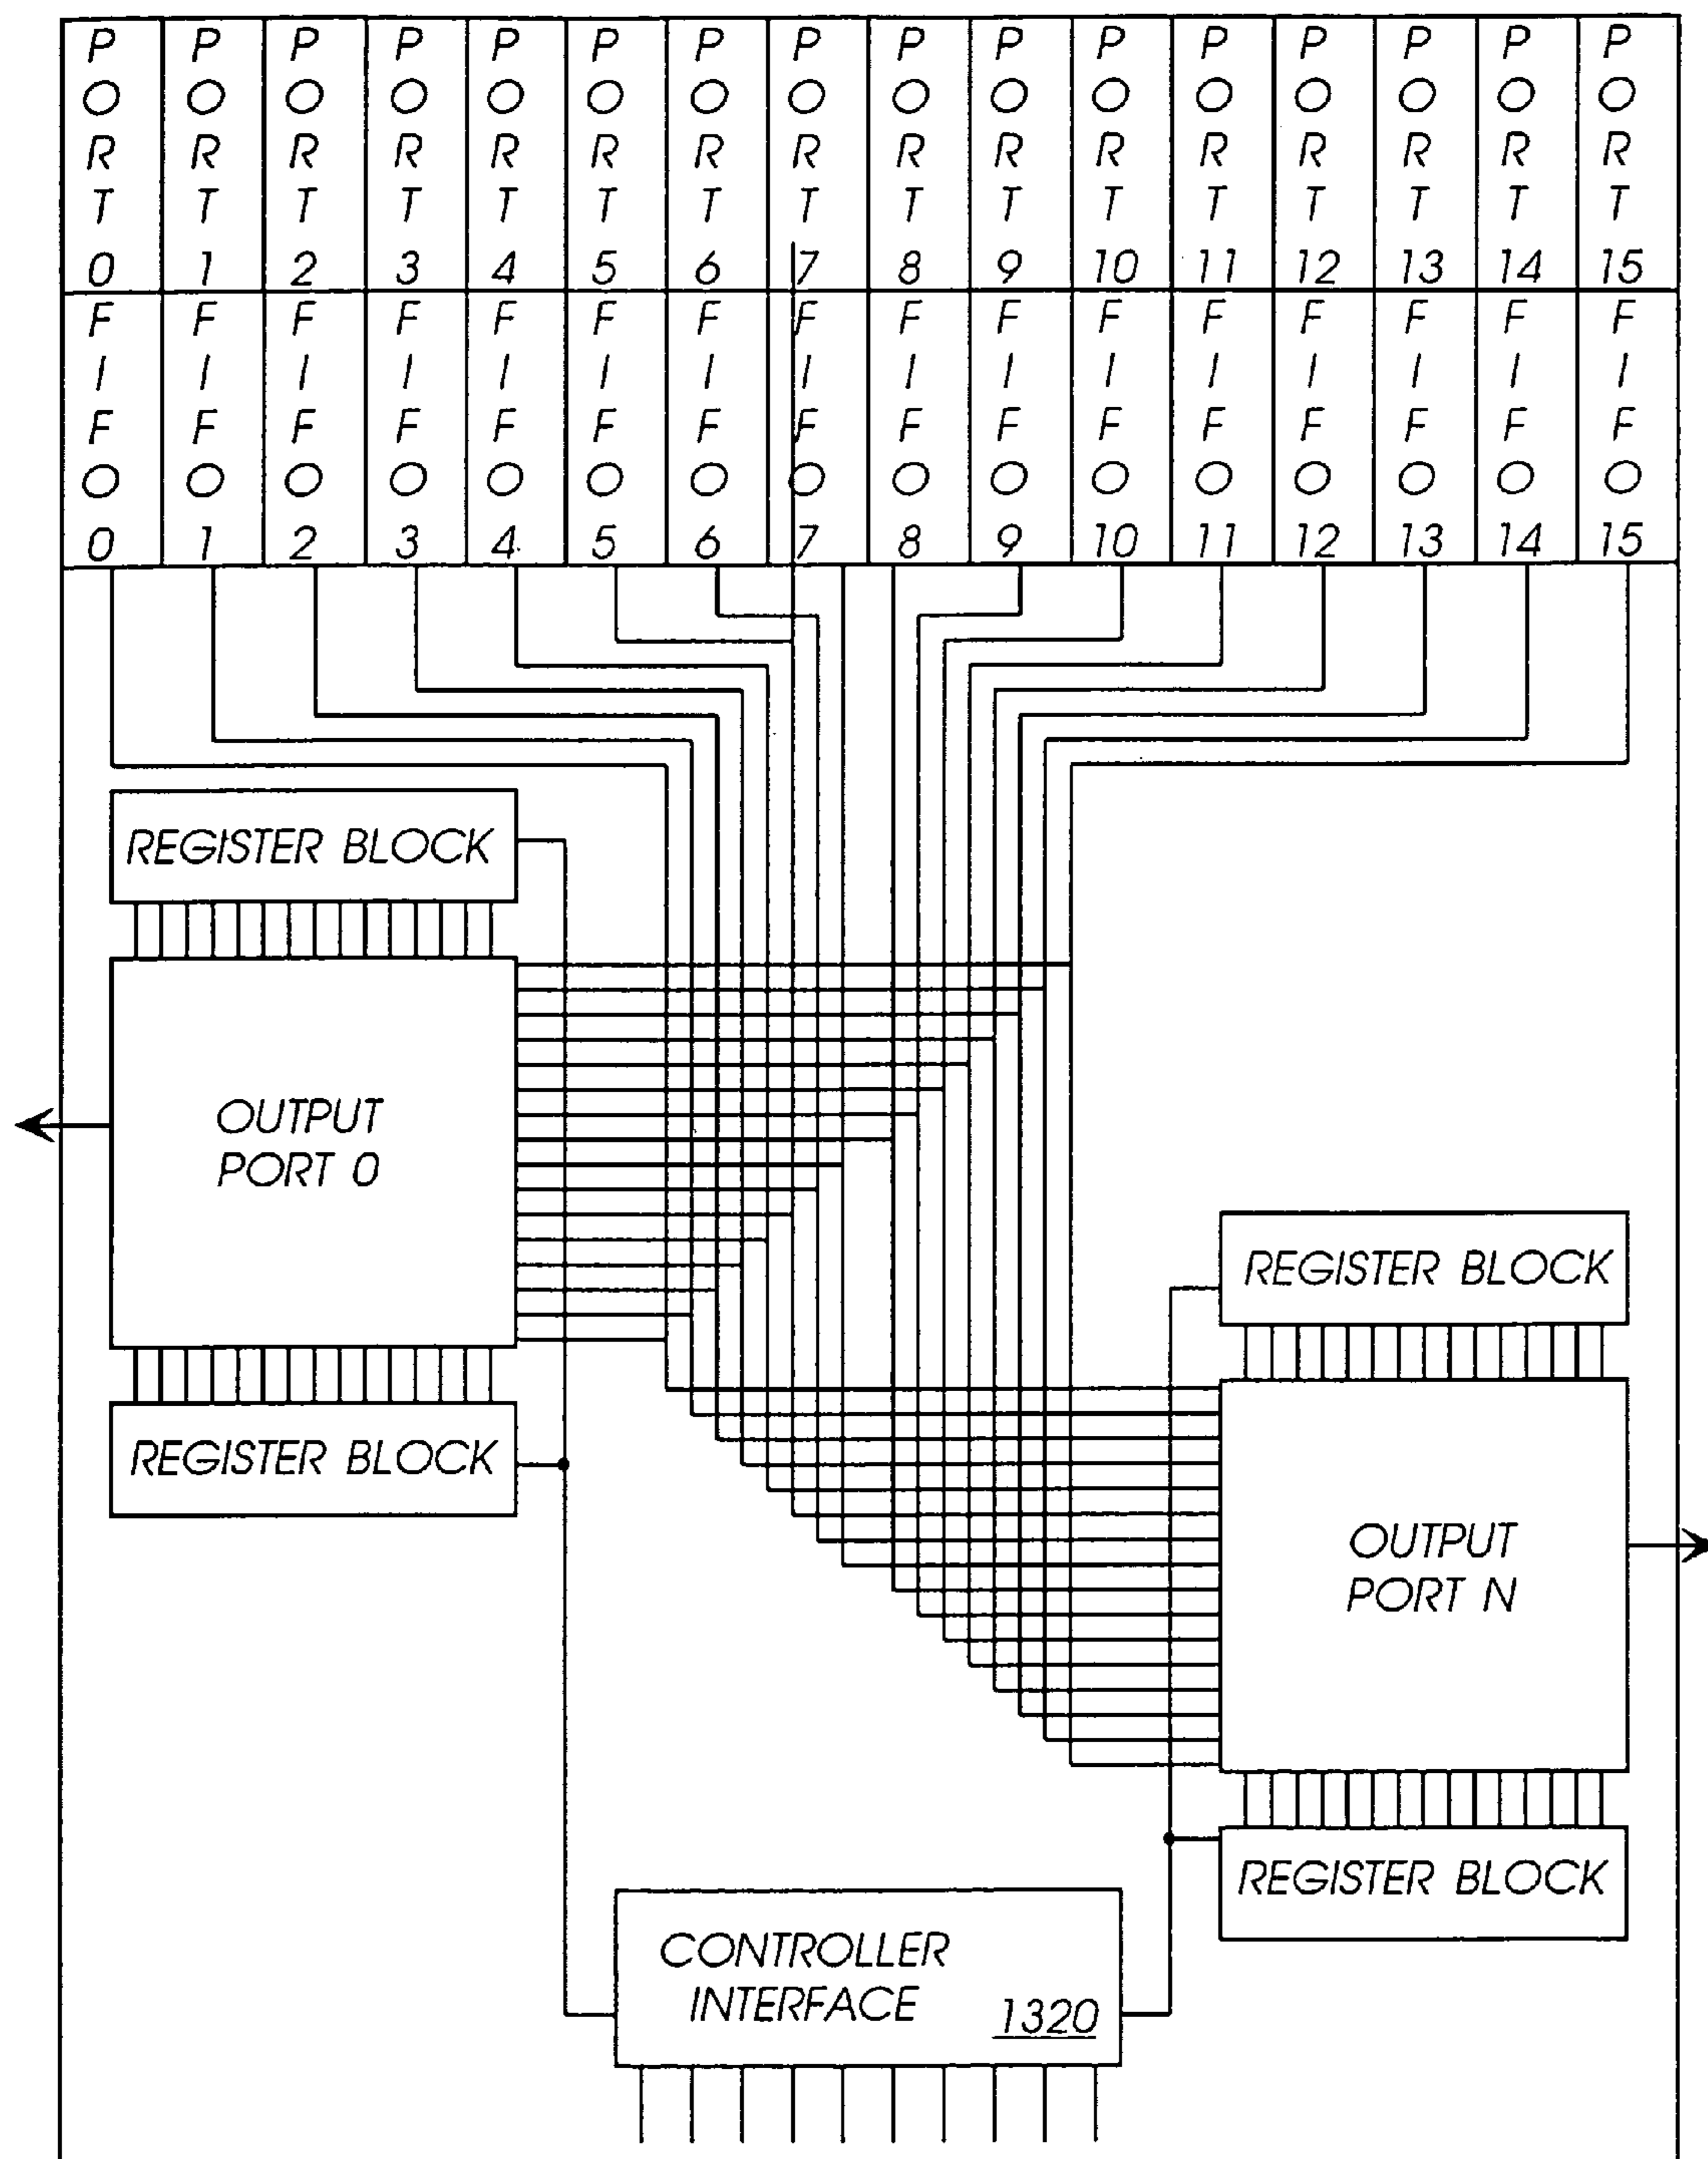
PORT 0
PORT 1
PORT 2
PORT 3
PORT 4
PORT 5
PORT 6
PORT 7
PORT 8
PORT 9
PORT 10
PORT 11
PORT 12
PORT 13
PORT 14
PORT 15

FIFO 0
FIFO 1
FIFO 2
FIFO 3
FIFO 4
FIFO 5
FIFO 6
FIFO 7
FIFO 8
FIFO 9
FIFO 10
FIFO 11
FIFO 12
FIFO 13
FIFO 14
FIFO 15

REGISTER BLOCK

OUTPUT PORT 0

REGISTER BLOCK

REGISTER BLOCK

OUTPUT PORT N

REGISTER BLOCK

CONTROLLER INTERFACE 1320